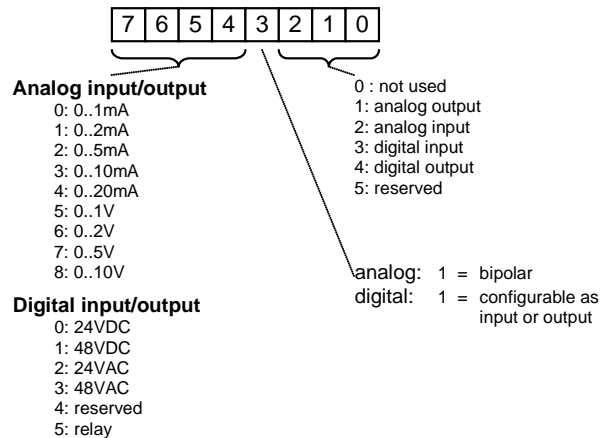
| 7 | 6 | 5 | 4 | 3 | 2 | 1 | 0 |
|---|---|---|---|---|---|---|---|

**Analog input/output**
0: 0..1mA
1: 0..2mA
2: 0..5mA
3: 0..10mA
4: 0..20mA
5: 0..1V
6: 0..2V
7: 0..5V
8: 0..10V

**Digital input/output**
0: 24VDC
1: 48VDC
2: 24VAC
3: 48VAC
4: reserved
5: relay

0 : not used
1: analog output
2: analog input
3: digital input
4: digital output
5: reserved

analog: 1 = bipolar
digital: 1 = configurable as input or output